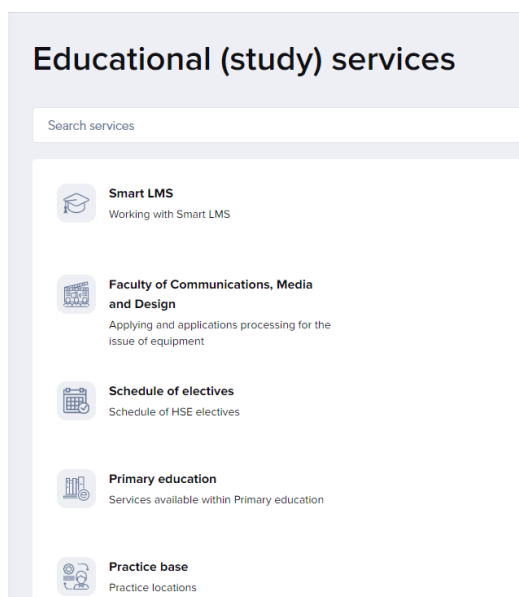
Educational (study) services

Search services

Smart LMS
Working with Smart LMS

Faculty of Communications, Media and Design
Applying and applications processing for the issue of equipment

Schedule of electives
Schedule of HSE electives

Primary education
Services available within Primary education

Practice base
Practice locations